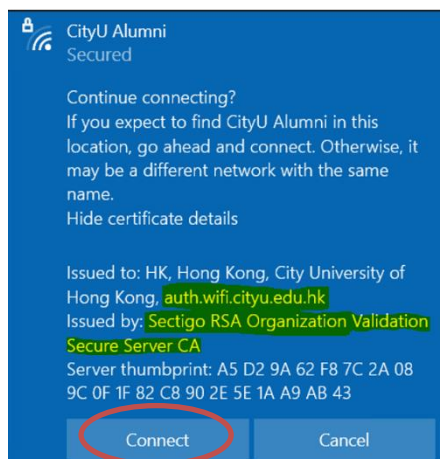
CityU Alumni
Secured

Continue connecting?
If you expect to find CityU Alumni in this location, go ahead and connect. Otherwise, it may be a different network with the same name.
Hide certificate details

Issued to: HK, Hong Kong, City University of Hong Kong, auth.wifi.cityu.edu.hk
Issued by: Sectigo RSA Organization Validation Secure Server CA
Server thumbprint: A5 D2 9A 62 F8 7C 2A 08 9C 0F 1F 82 C8 90 2E 5E 1A A9 AB 43

Connect

Cancel